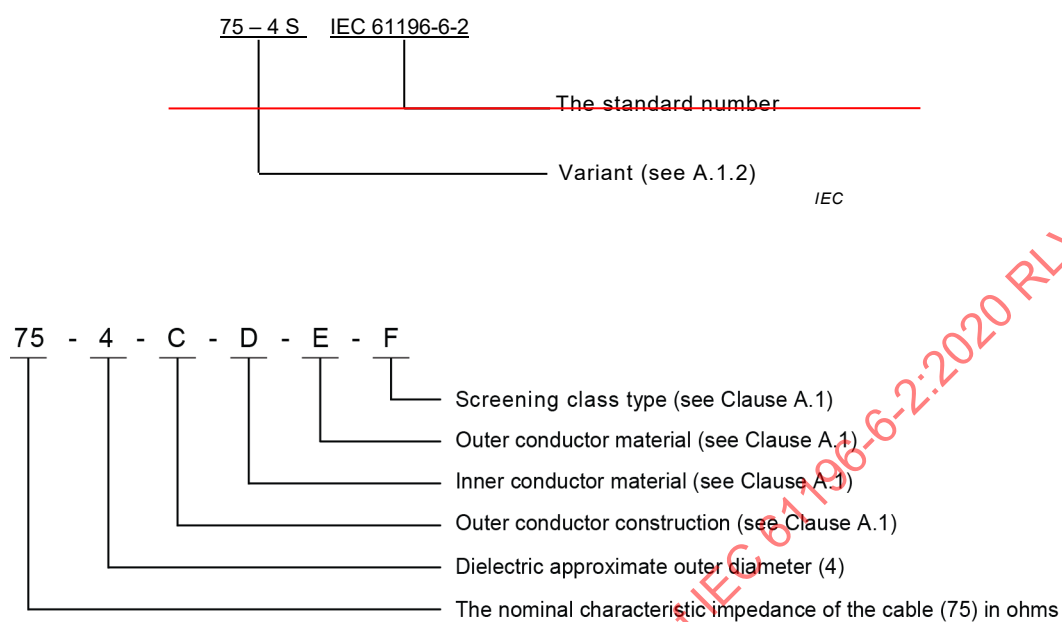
75 – 4 S IEC 61196-6-2

The standard number

Variant (see A.1.2)

IEC

75 - 4 - C - D - E - F

Screening class type (see Clause A.1)

Outer conductor material (see Clause A.1)

Inner conductor material (see Clause A.1)

Outer conductor construction (see Clause A.1)

Dielectric approximate outer diameter (4)

The nominal characteristic impedance of the cable (75) in ohms

IEC 61196-6-2:2020 RLV